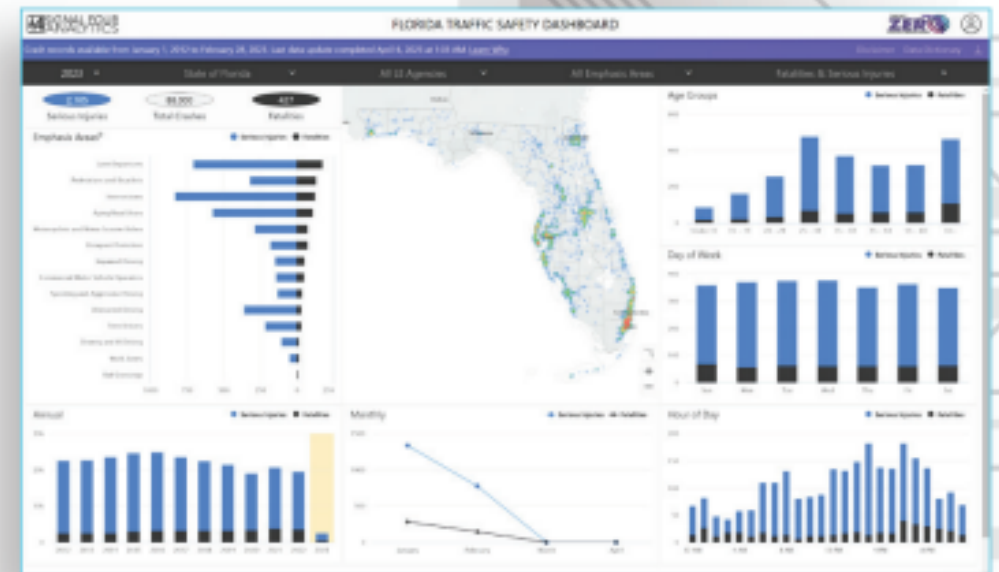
SIGNAL FOUR ANALYTICS

FLORIDA TRAFFIC SAFETY DASHBOARD

ZERO

Crash records available from January 1, 2012 to February 28, 2023. Last data update completed April 6, 2023 at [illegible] Learn Why

Disclaimer Data Dictionary

2023

State of Florida

All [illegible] Agencies

All Emphasis Areas

Fatalities & Serious Injuries

2,305
Serious Injuries

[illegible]
Total Crashes

427
Fatalities

Emphasis Areas

Serious Injuries Fatalities

Age Groups

Serious Injuries Fatalities

Day of Week

Serious Injuries Fatalities

Annual

Serious Injuries Fatalities

Monthly

Serious Injuries Fatalities

January February March April

Hour of Day

Serious Injuries Fatalities